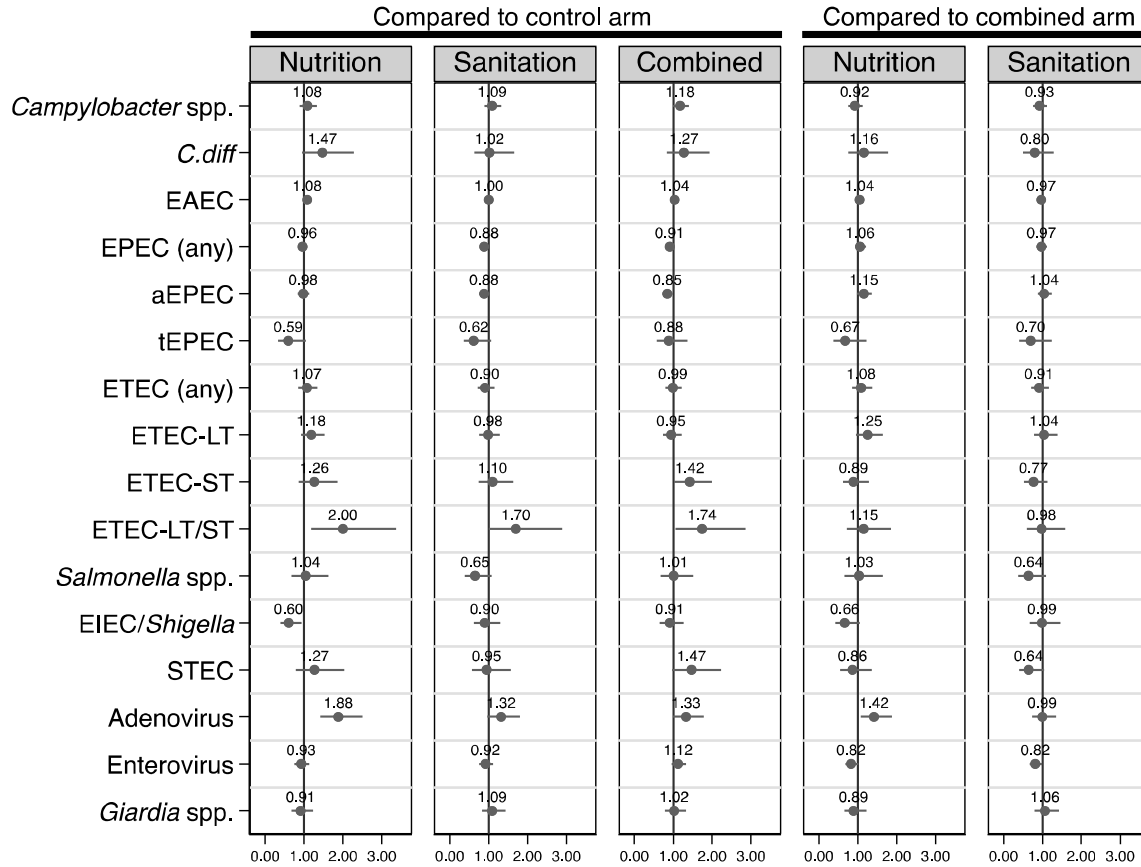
Compared to control arm

Compared to combined arm

| | Nutrition | Sanitation | Combined | Nutrition | Sanitation |
|---|---|---|---|---|---|
| *Campylobacter* spp. | 1.08 | 1.09 | 1.18 | 0.92 | 0.93 |
| *C.diff* | 1.47 | 1.02 | 1.27 | 1.16 | 0.80 |
| EAEC | 1.08 | 1.00 | 1.04 | 1.04 | 0.97 |
| EPEC (any) | 0.96 | 0.88 | 0.91 | 1.06 | 0.97 |
| aEPEC | 0.98 | 0.88 | 0.85 | 1.15 | 1.04 |
| tEPEC | 0.59 | 0.62 | 0.88 | 0.67 | 0.70 |
| ETEC (any) | 1.07 | 0.90 | 0.99 | 1.08 | 0.91 |
| ETEC-LT | 1.18 | 0.98 | 0.95 | 1.25 | 1.04 |
| ETEC-ST | 1.26 | 1.10 | 1.42 | 0.89 | 0.77 |
| ETEC-LT/ST | 2.00 | 1.70 | 1.74 | 1.15 | 0.98 |
| *Salmonella* spp. | 1.04 | 0.65 | 1.01 | 1.03 | 0.64 |
| EIEC/*Shigella* | 0.60 | 0.90 | 0.91 | 0.66 | 0.99 |
| STEC | 1.27 | 0.95 | 1.47 | 0.86 | 0.64 |
| Adenovirus | 1.88 | 1.32 | 1.33 | 1.42 | 0.99 |
| Enterovirus | 0.93 | 0.92 | 1.12 | 0.82 | 0.82 |
| *Giardia* spp. | 0.91 | 1.09 | 1.02 | 0.89 | 1.06 |

0.00 1.00 2.00 3.00 0.00 1.00 2.00 3.00 0.00 1.00 2.00 3.00 0.00 1.00 2.00 3.00 0.00 1.00 2.00 3.00